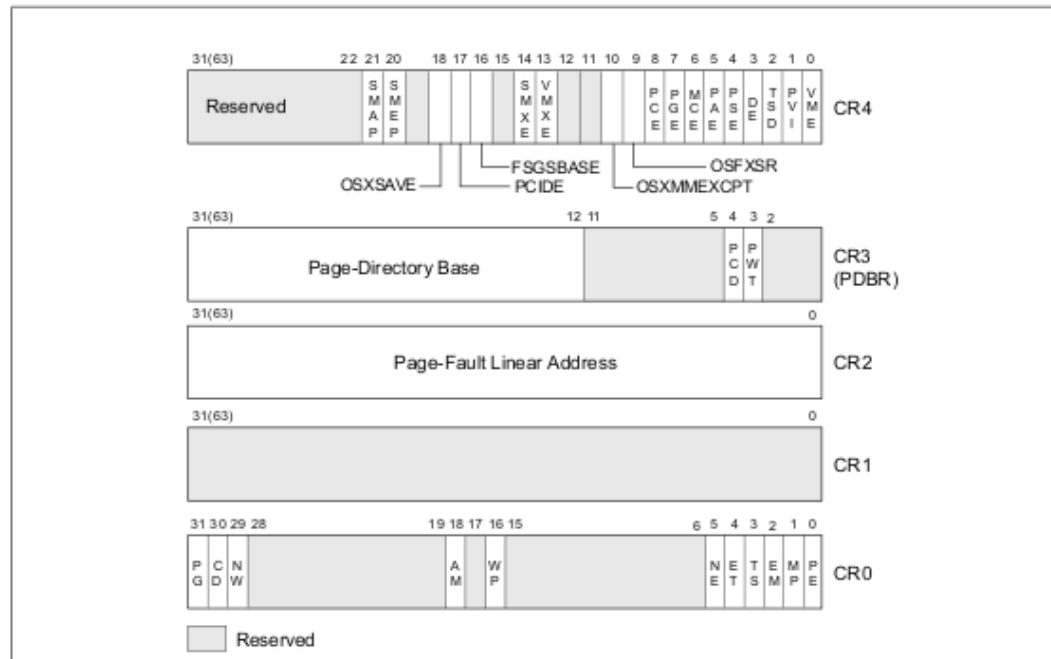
31(63) 22 21 20 18 17 16 15 14 13 12 11 10 9 8 7 6 5 4 3 2 1 0

Reserved SMAP SMEP SMXE VMXE PCE PGE MCE PAE PSE DE TSD PVI VME CR4

FSGSBASE OSFXSR
OSXSAVE PCIDE OSXMMEXCPT

31(63) 12 11 5 4 3 2

Page-Directory Base PCD PWT CR3 (PDBR)

31(63) 0

Page-Fault Linear Address CR2

31(63) 0

CR1

31 30 29 28 19 18 17 16 15 6 5 4 3 2 1 0

PG CD NW AM WP NE ET TS EM MP PE CR0

Reserved